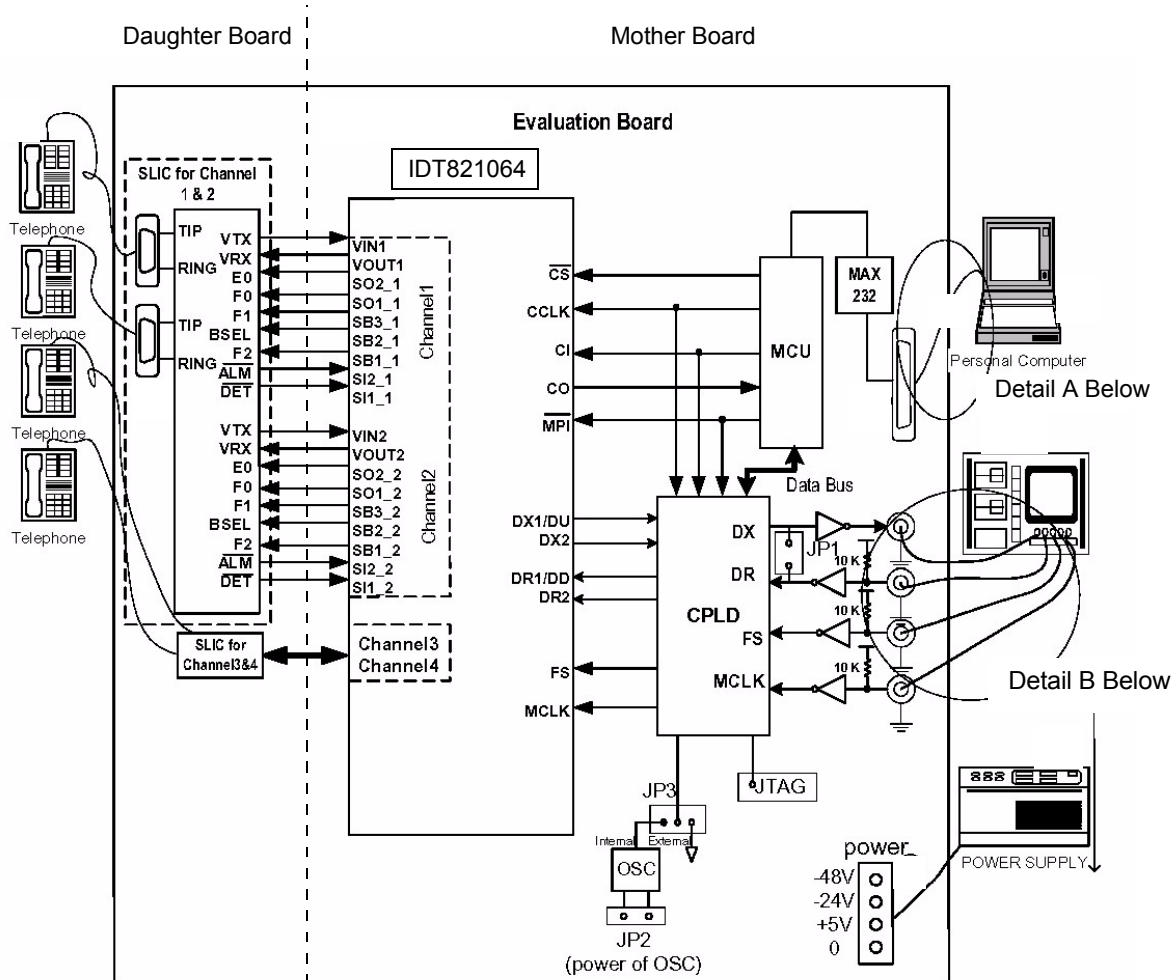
Daughter Board

Mother Board

Evaluation Board

IDT821064

SLIC for Channel 1 & 2

Telephone

Telephone

Telephone

Telephone

TIP

RING

TIP

RING

VTX

VRX

E0

F0

F1

BSEL

F2

$\overline{ALM}$

$\overline{DET}$

VTX

VRX

E0

F0

F1

BSEL

F2

$\overline{ALM}$

$\overline{DET}$

VIN1

VOUT1

SO2_1

SO1_1

SB3_1

SB2_1

SB1_1

SI2_1

SI1_1

Channel1

VIN2

VOUT2

SO2_2

SO1_2

SB3_2

SB2_2

SB1_2

SI2_2

SI1_2

Channel2

SLIC for Channel3&4

Channel3

Channel4

$\overline{CS}$

CCLK

CI

CO

$\overline{MPI}$

MCU

MAX 232

Personal Computer

Detail A Below

Data Bus

DX1/DU

DX2

DR1/DD

DR2

FS

MCLK

CPLD

DX

DR

FS

MCLK

JP1

10 K

10 K

10 K

Detail B Below

JTAG

JP3

Internal

External

OSC

JP2

(power of OSC)

888

POWER SUPPLY

power

-48V

-24V

+5V

0